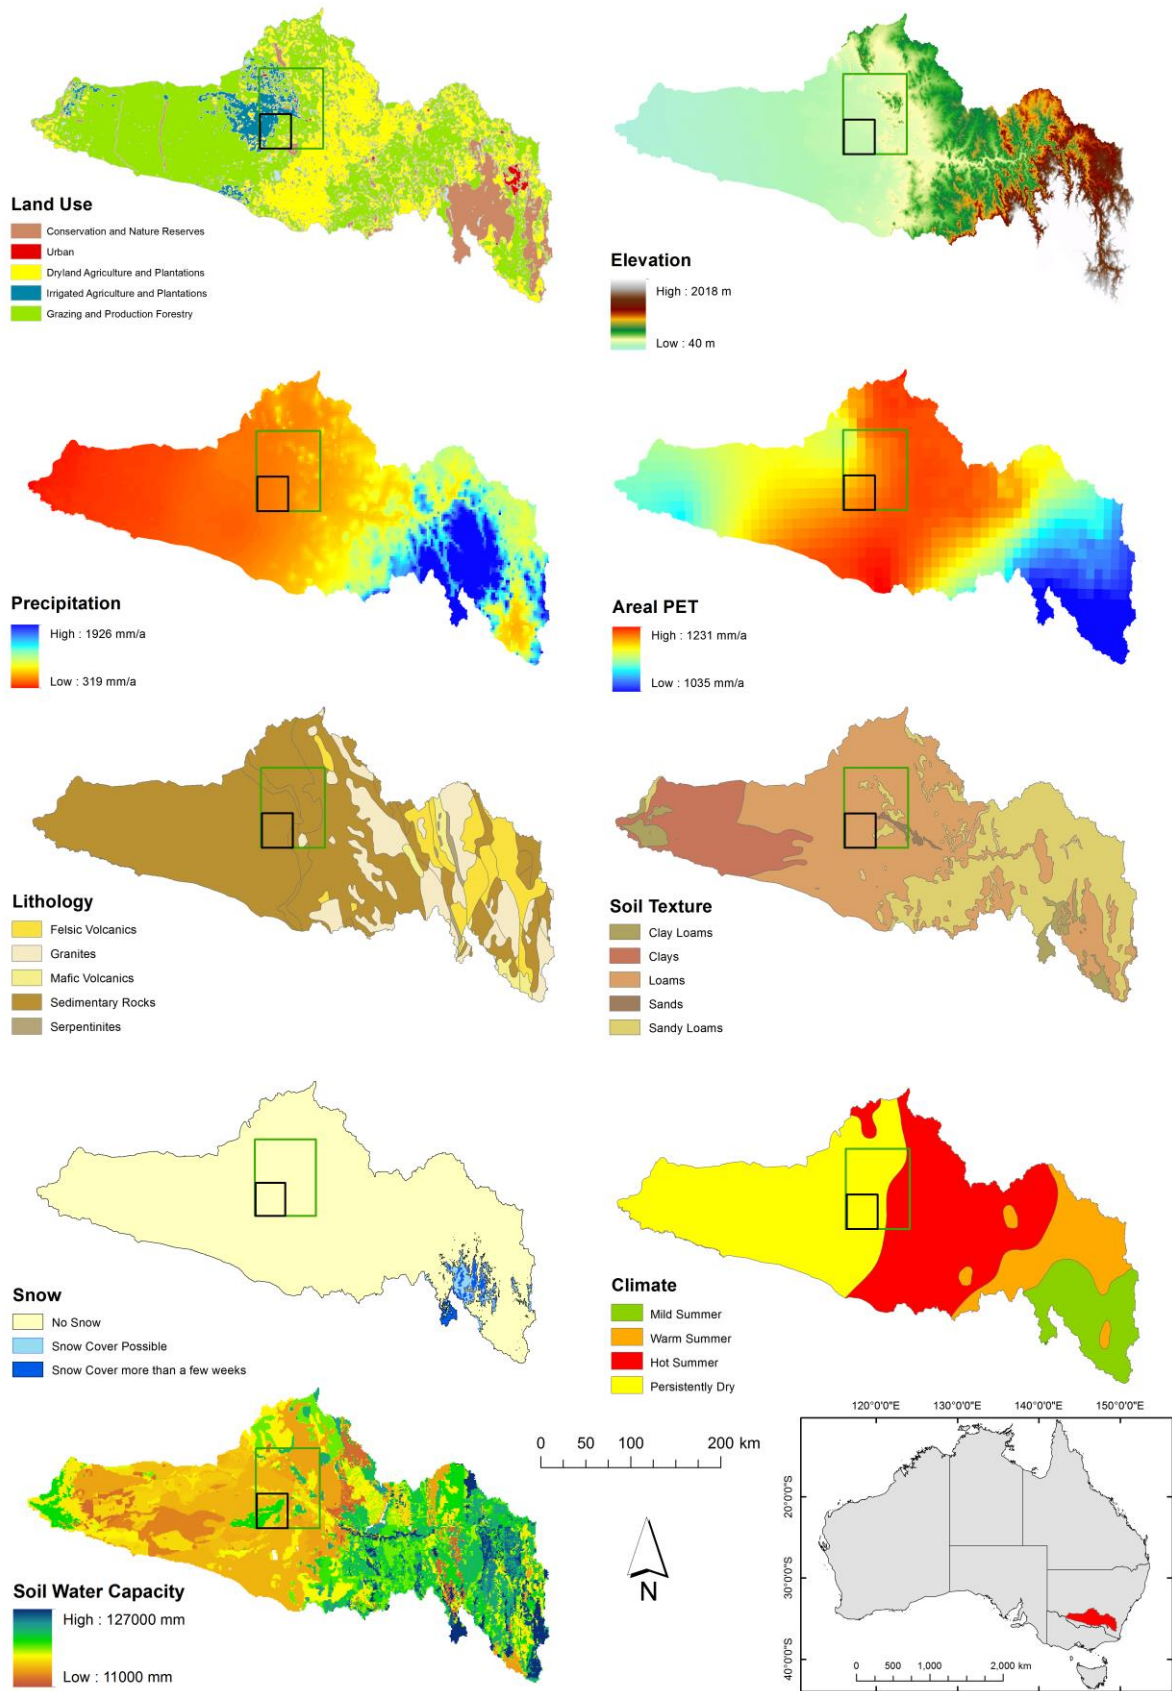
Land Use
Conservation and Nature Reserves
Urban
Dryland Agriculture and Plantations
Irrigated Agriculture and Plantations
Grazing and Production Forestry

Elevation
High : 2018 m
Low : 40 m

Precipitation
High : 1926 mm/a
Low : 319 mm/a

Areal PET
High : 1231 mm/a
Low : 1035 mm/a

Lithology
Felsic Volcanics
Granites
Mafic Volcanics
Sedimentary Rocks
Serpentinites

Soil Texture
Clay Loams
Clays
Loams
Sands
Sandy Loams

Snow
No Snow
Snow Cover Possible
Snow Cover more than a few weeks

Climate
Mild Summer
Warm Summer
Hot Summer
Persistently Dry

Soil Water Capacity
High : 127000 mm
Low : 11000 mm

0 50 100 200 km

N

120°0'0"E 130°0'0"E 140°0'0"E 150°0'0"E
20°0'0"S
30°0'0"S
40°0'0"S
0 500 1,000 2,000 km